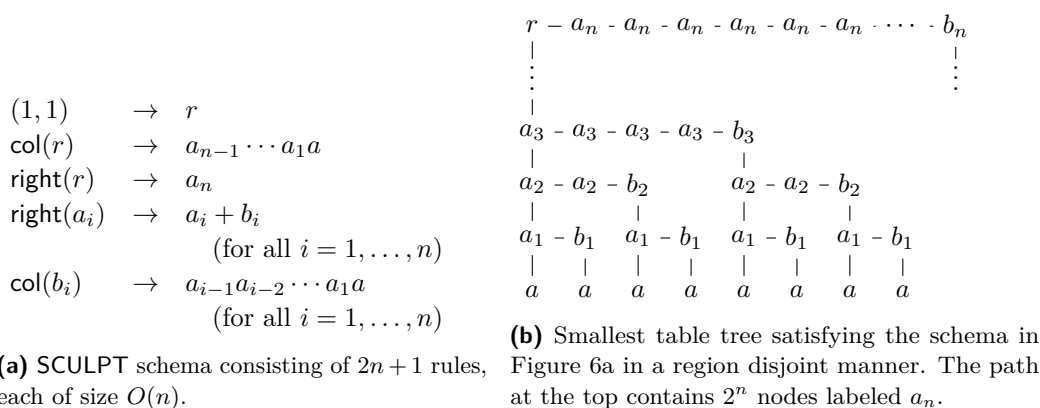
$(1,1) \rightarrow r$
$\mathsf{col}(r) \rightarrow a_{n-1} \cdots a_1 a$
$\mathsf{right}(r) \rightarrow a_n$
$\mathsf{right}(a_i) \rightarrow a_i + b_i$ (for all $i = 1, \ldots, n$)
$\mathsf{col}(b_i) \rightarrow a_{i-1} a_{i-2} \cdots a_1 a$ (for all $i = 1, \ldots, n$)

(a) SCULPT schema consisting of $2n+1$ rules, each of size $O(n)$.

$r - a_n - a_n - a_n - a_n - a_n - a_n \cdots - b_n$

$a_3 - a_3 - a_3 - a_3 - b_3$

$a_2 - a_2 - b_2$ $a_2 - a_2 - b_2$

$a_1 - b_1$ $a_1 - b_1$ $a_1 - b_1$ $a_1 - b_1$

$a$ $a$ $a$ $a$ $a$ $a$ $a$ $a$

(b) Smallest table tree satisfying the schema in Figure 6a in a region disjoint manner. The path at the top contains $2^n$ nodes labeled $a_n$.